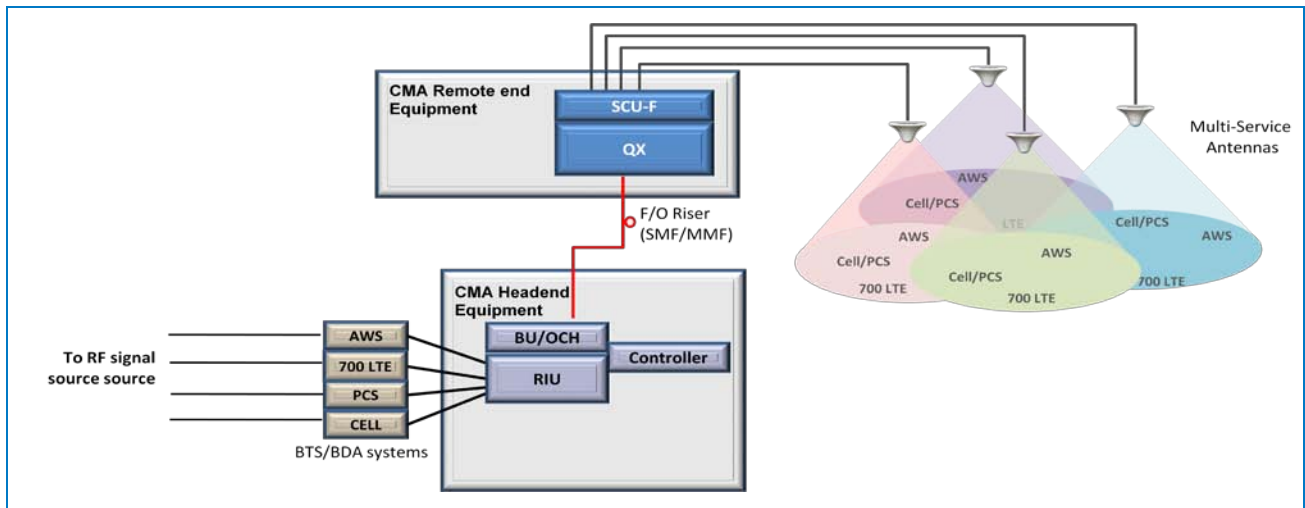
CMA Remote end Equipment

SCU-F

QX

Multi-Service Antennas

AWS

Cell/PCS

LTE

AWS

Cell/PCS

AWS

AWS

Cell/PCS

Cell/PCS

700 LTE

700 LTE

700 LTE

F/O Riser (SMF/MMF)

CMA Headend Equipment

BU/OCH

Controller

RIU

To RF signal source source

AWS

700 LTE

PCS

CELL

BTS/BDA systems